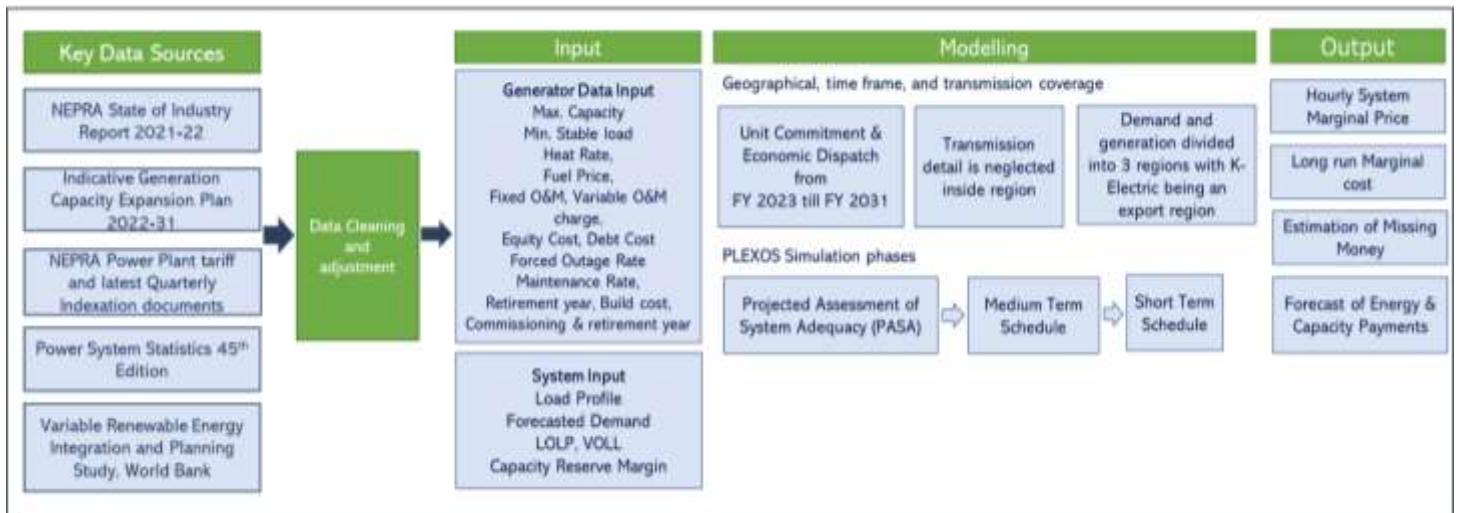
Key Data Sources

NEPRA State of Industry Report 2021-22

Indicative Generation Capacity Expansion Plan 2022-31

NEPRA Power Plant tariff and latest Quarterly Indexation documents

Power System Statistics 45$^{th}$ Edition

Variable Renewable Energy Integration and Planning Study, World Bank

Data Cleaning and adjustment

Input

Generator Data Input
Max. Capacity
Min. Stable load
Heat Rate,
Fuel Price,
Fixed O&M, Variable O&M charge,
Equity Cost, Debt Cost
Forced Outage Rate
Maintenance Rate,
Retirement year, Build cost,
Commissioning & retirement year

System Input
Load Profile
Forecasted Demand
LOLP, VOLL
Capacity Reserve Margin

Modelling

Geographical, time frame, and transmission coverage

Unit Commitment & Economic Dispatch from FY 2023 till FY 2031

Transmission detail is neglected inside region

Demand and generation divided into 3 regions with K-Electric being an export region

PLEXOS Simulation phases

Projected Assessment of System Adequacy (PASA)

Medium Term Schedule

Short Term Schedule

Output

Hourly System Marginal Price

Long run Marginal cost

Estimation of Missing Money

Forecast of Energy & Capacity Payments